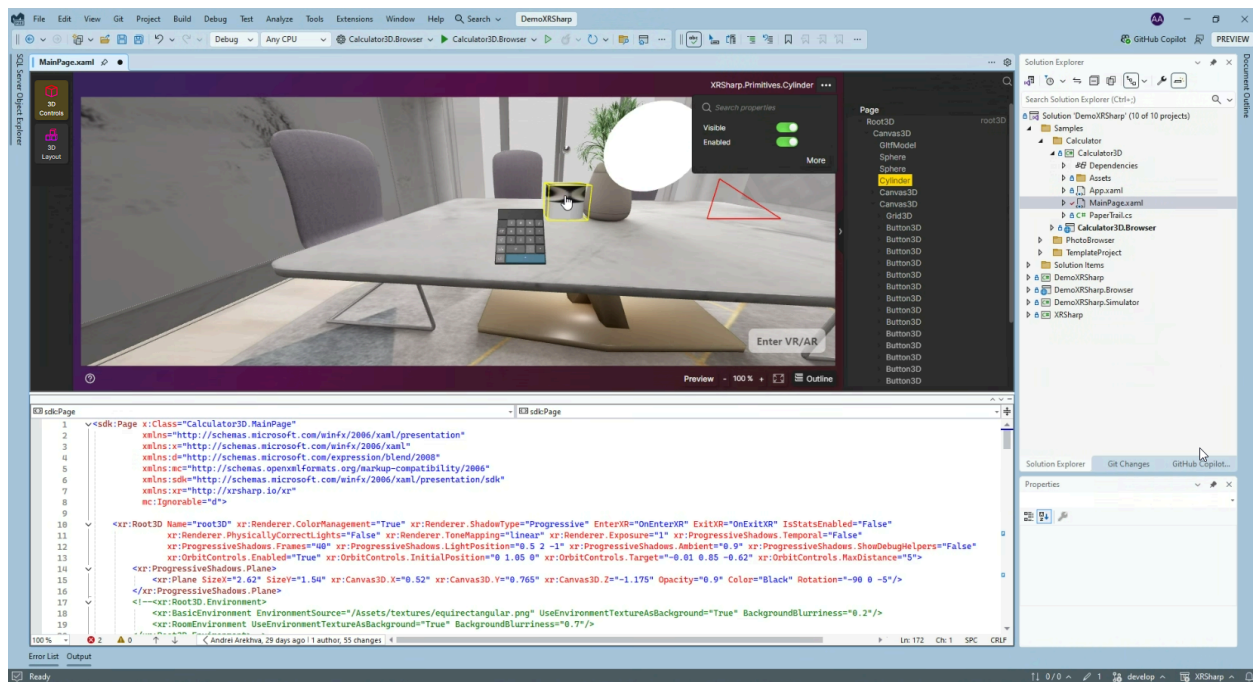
File Edit View Git Project Build Debug Test Analyze Tools Extensions Window Help Search DemoXRSharp

Debug Any CPU Calculator3D.Browser Calculator3D.Browser

GitHub Copilot PREVIEW

MainPage.xaml

3D Controls
3D Layout

XRSharp.Primitives.Cylinder
Search properties
Visible
Enabled
More

Page
Root3D root3D
Canvas3D
GltfModel
Sphere
Sphere
Cylinder
Canvas3D
Canvas3D
Grid3D
Button3D
Button3D
Button3D
Button3D
Button3D
Button3D
Button3D
Button3D
Button3D
Button3D
Button3D
Button3D
Button3D
Button3D
Button3D
Button3D

Enter VR/AR

Preview - 100 % + Outline

Solution Explorer
Search Solution Explorer (Ctrl+;)
Solution 'DemoXRSharp' (10 of 10 projects)
Samples
Calculator
Calculator3D
Dependencies
Assets
App.xaml
MainPage.xaml
PaperTrail.cs
Calculator3D.Browser
PhotoBrowser
TemplateProject
Solution Items
DemoXRSharp
DemoXRSharp.Browser
DemoXRSharp.Simulator
XRSharp

Solution Explorer Git Changes GitHub Copilot...
Properties

sdk:Page sdk:Page

1 <sdk:Page x:Class="Calculator3D.MainPage"
2 xmlns="http://schemas.microsoft.com/winfx/2006/xaml/presentation"
3 xmlns:x="http://schemas.microsoft.com/winfx/2006/xaml"
4 xmlns:d="http://schemas.microsoft.com/expression/blend/2008"
5 xmlns:mc="http://schemas.openxmlformats.org/markup-compatibility/2006"
6 xmlns:sdk="http://schemas.microsoft.com/winfx/2006/xaml/presentation/sdk"
7 xmlns:xr="http://xrsharp.io/xr"
8 mc:Ignorable="d">
9
10 <xr:Root3D Name="root3D" xr:Renderer.ColorManagement="True" xr:Renderer.ShadowType="Progressive" EnterXR="OnEnterXR" ExitXR="OnExitXR" IsStatsEnabled="False"
11 xr:Renderer.PhysicallyCorrectLights="False" xr:Renderer.ToneMapping="linear" xr:Renderer.Exposure="1" xr:ProgressiveShadows.Temporal="False"
12 xr:ProgressiveShadows.Frames="40" xr:ProgressiveShadows.LightPosition="0.5 2 -1" xr:ProgressiveShadows.Ambient="0.9" xr:ProgressiveShadows.ShowDebugHelpers="False"
13 xr:OrbitControls.Enabled="True" xr:OrbitControls.InitialPosition="0 1.05 0" xr:OrbitControls.Target="-0.01 0.85 -0.62" xr:OrbitControls.MaxDistance="5">
14 <xr:ProgressiveShadows.Plane>
15 <xr:Plane SizeX="2.62" SizeY="1.54" xr:Canvas3D.X="0.52" xr:Canvas3D.Y="0.765" xr:Canvas3D.Z="-1.175" Opacity="0.9" Color="Black" Rotation="-90 0 -5"/>
16 </xr:ProgressiveShadows.Plane>
17 <!--<xr:Root3D.Environment>
18 <xr:BasicEnvironment EnvironmentSource="/Assets/textures/equirectangular.png" UseEnvironmentTextureAsBackground="True" BackgroundBlurriness="0.2"/>
19 <xr:RoomEnvironment UseEnvironmentTextureAsBackground="True" BackgroundBlurriness="0.7"/>

100 % 2 0 Andrei Arekhva, 29 days ago | 1 author, 55 changes Ln: 172 Ch: 1 SPC CRLF

Error List Output
Ready 0 / 0 1 develop XRSharp